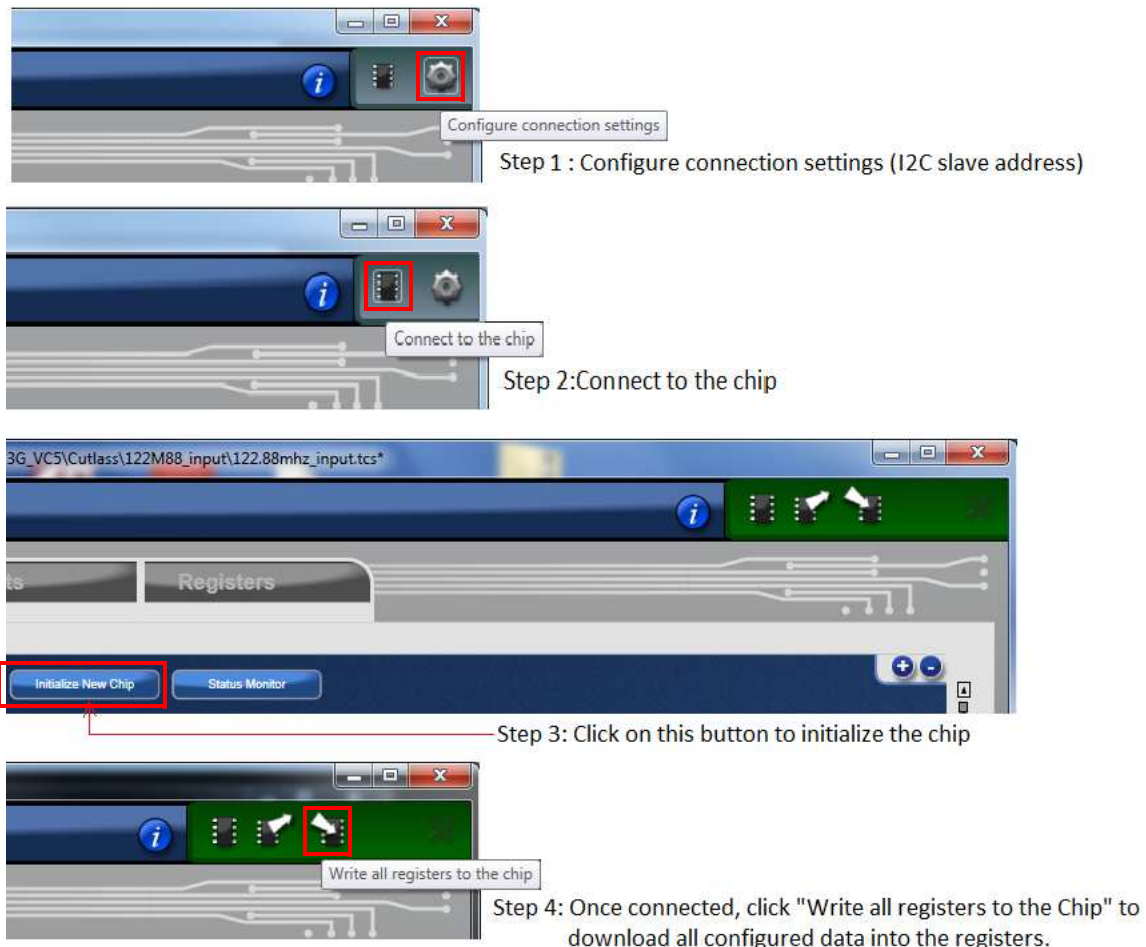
Configure connection settings

Step 1 : Configure connection settings (I2C slave address)

Connect to the chip

Step 2:Connect to the chip

3G_VC5\Cutlass\122M88_input\122.88mhz_input.tcs*

ts

Registers

Initialize New Chip

Status Monitor

Step 3: Click on this button to initialize the chip

Write all registers to the chip

Step 4: Once connected, click "Write all registers to the Chip" to download all configured data into the registers.